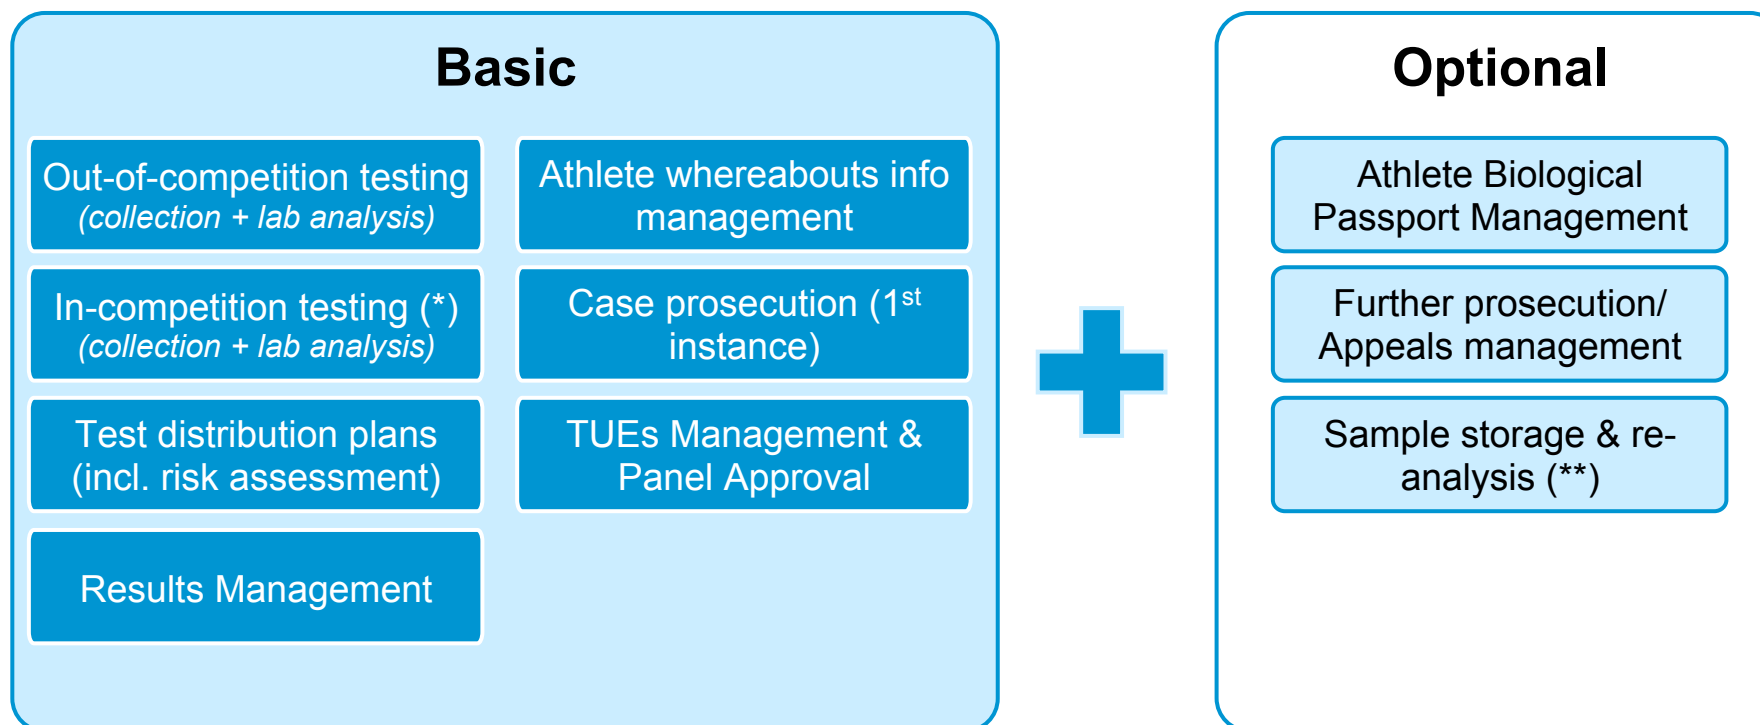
Basic

Out-of-competition testing
(collection + lab analysis)

Athlete whereabouts info management

In-competition testing (*)
(collection + lab analysis)

Case prosecution (1$^{st}$ instance)

Test distribution plans (incl. risk assessment)

TUEs Management & Panel Approval

Results Management

Optional

Athlete Biological Passport Management

Further prosecution/ Appeals management

Sample storage & re-analysis (**)